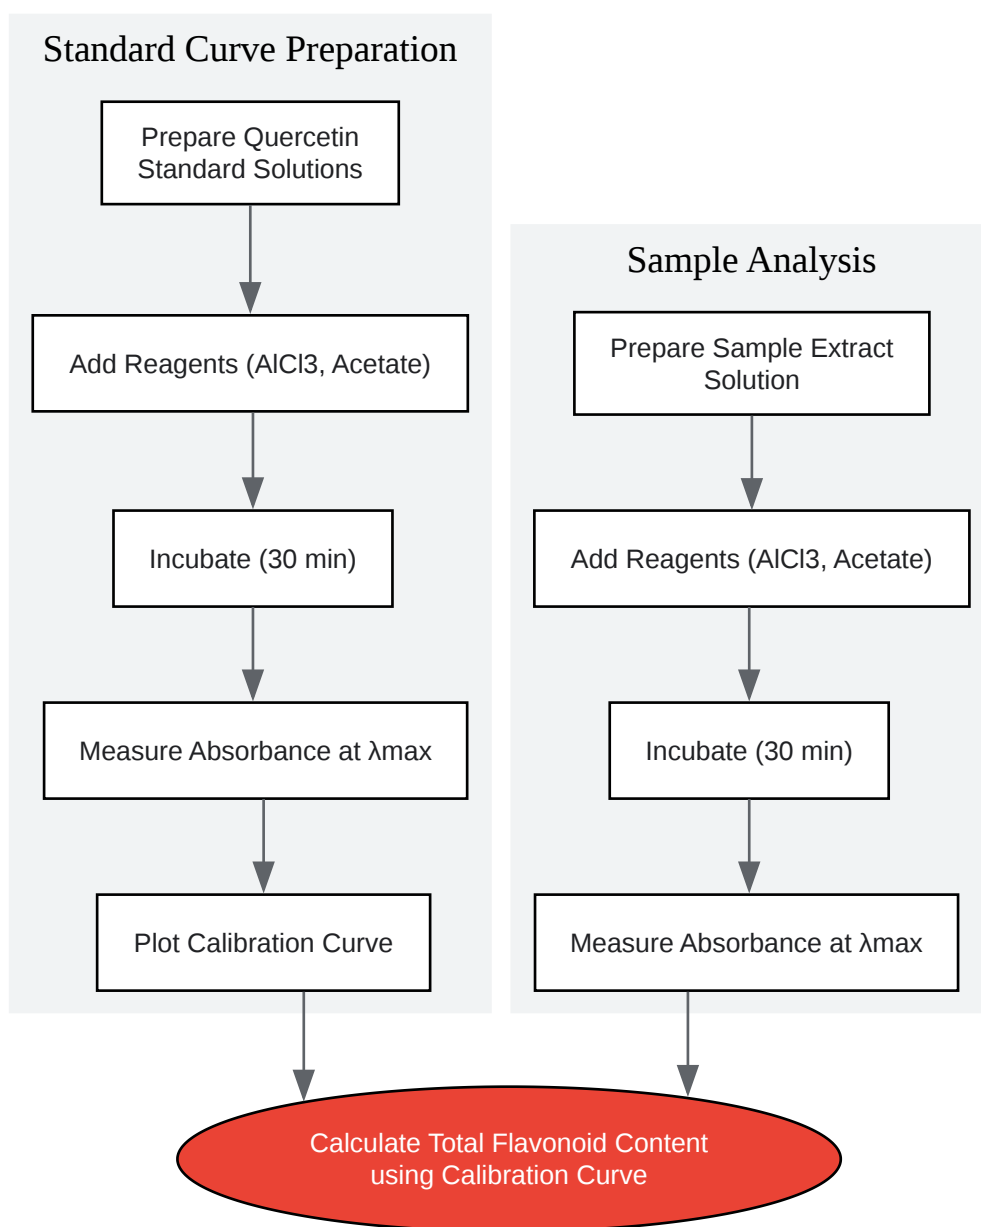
Standard Curve Preparation

Prepare Quercetin Standard Solutions

Add Reagents (AlCl3, Acetate)

Incubate (30 min)

Measure Absorbance at λmax

Plot Calibration Curve

Sample Analysis

Prepare Sample Extract Solution

Add Reagents (AlCl3, Acetate)

Incubate (30 min)

Measure Absorbance at λmax

Calculate Total Flavonoid Content using Calibration Curve